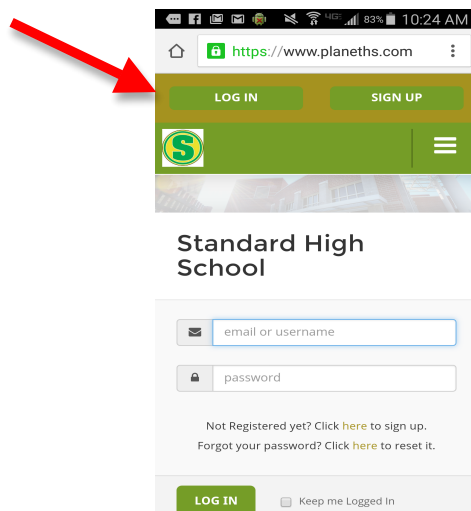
4G 83% 10:24 AM

https://www.planeths.com

LOG IN

SIGN UP

S

Standard High School

email or username

password

Not Registered yet? Click here to sign up.
Forgot your password? Click here to reset it.

LOG IN

Keep me Logged In